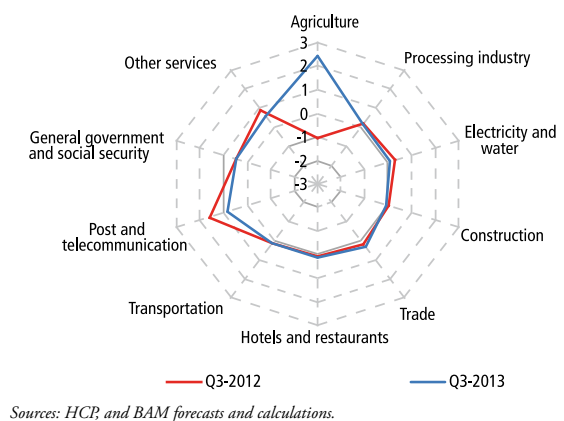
Agriculture
3
2
1
0
-1
-2
-3
Processing industry
Electricity and water
Construction
Trade
Hotels and restaurants
Transportation
Post and telecommunication
General government and social security
Other services

Q3-2012
Q3-2013

Sources: HCP, and BAM forecasts and calculations.